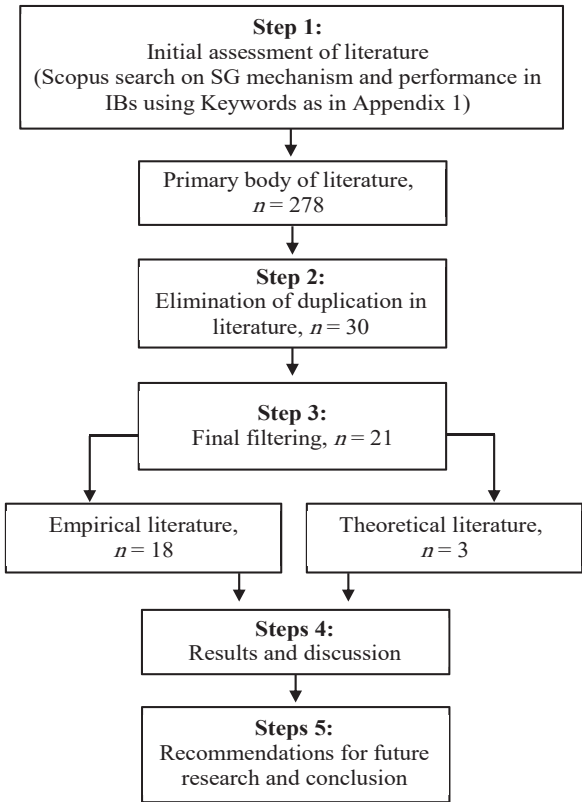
**Step 1:**
Initial assessment of literature
(Scopus search on SG mechanism and performance in IBs using Keywords as in Appendix 1)

Primary body of literature, $n = 278$

**Step 2:**
Elimination of duplication in literature, $n = 30$

**Step 3:**
Final filtering, $n = 21$

Empirical literature, $n = 18$

Theoretical literature, $n = 3$

**Steps 4:**
Results and discussion

**Steps 5:**
Recommendations for future research and conclusion